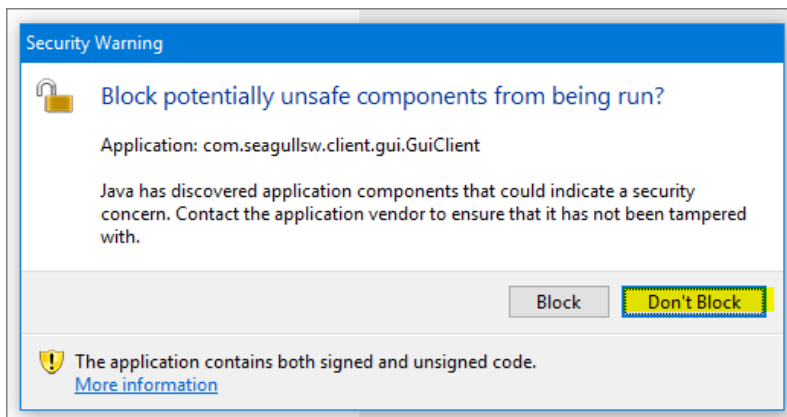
Security Warning

Block potentially unsafe components from being run?

Application: com.seagullsw.client.gui.GuiClient

Java has discovered application components that could indicate a security concern. Contact the application vendor to ensure that it has not been tampered with.

Block

Don't Block

The application contains both signed and unsigned code.
More information